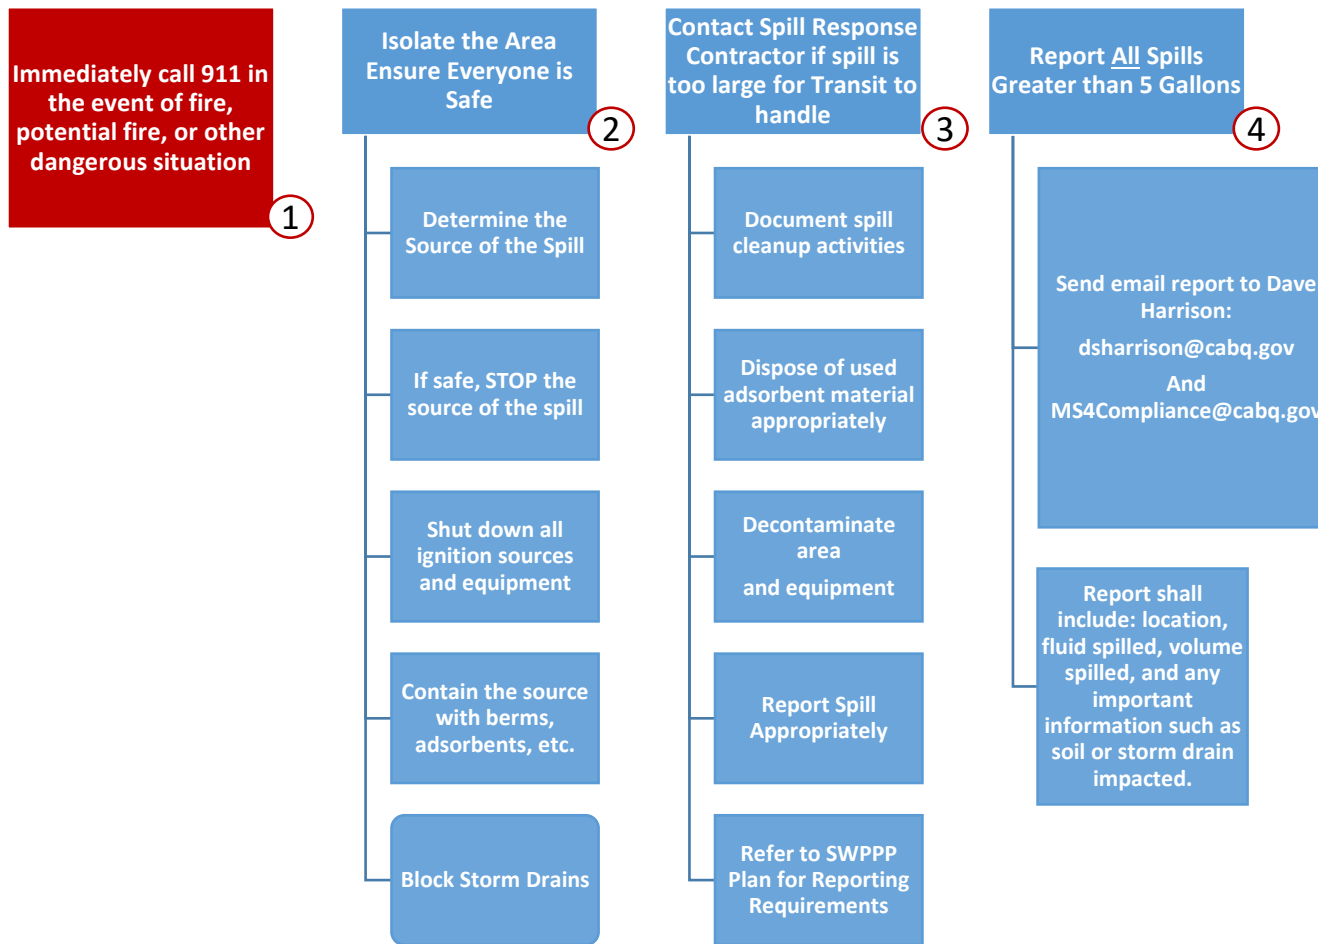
Immediately call 911 in the event of fire, potential fire, or other dangerous situation

1

Isolate the Area Ensure Everyone is Safe

2

Determine the Source of the Spill

If safe, STOP the source of the spill

Shut down all ignition sources and equipment

Contain the source with berms, adsorbents, etc.

Block Storm Drains

Contact Spill Response Contractor if spill is too large for Transit to handle

3

Document spill cleanup activities

Dispose of used adsorbent material appropriately

Decontaminate area

and equipment

Report Spill Appropriately

Refer to SWPPP Plan for Reporting Requirements

Report All Spills Greater than 5 Gallons

4

Send email report to Dave Harrison:

dsharrison@cabq.gov

And

MS4Compliance@cabq.gov

Report shall include: location, fluid spilled, volume spilled, and any important information such as soil or storm drain impacted.